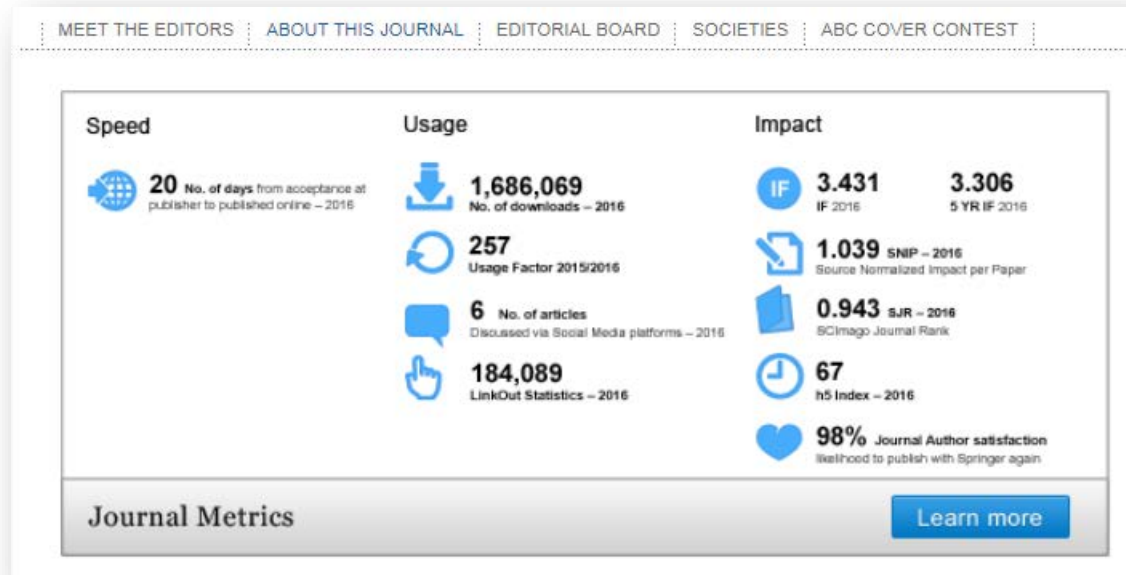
MEET THE EDITORS | ABOUT THIS JOURNAL | EDITORIAL BOARD | SOCIETIES | ABC COVER CONTEST

Speed

20 No. of days from acceptance at publisher to published online – 2016

Usage

1,686,069 No. of downloads – 2016

257 Usage Factor 2015/2016

6 No. of articles Discussed via Social Media platforms – 2016

184,089 LinkOut Statistics – 2016

Impact

IF

3.431 IF 2016

3.306 5 YR IF 2016

1.039 SNIP – 2016 Source Normalized Impact per Paper

0.943 SJR – 2016 SCImago Journal Rank

67 h5 Index – 2016

98% Journal Author satisfaction likelihood to publish with Springer again

Journal Metrics

Learn more